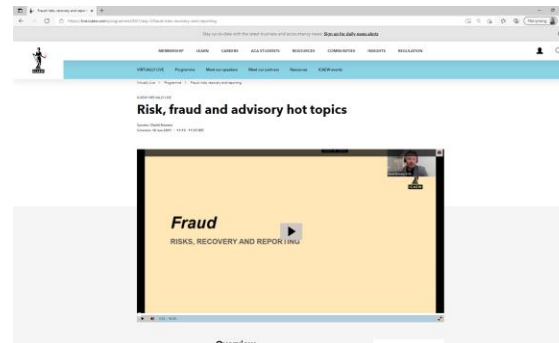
Stay up-to-date with the latest business and accountancy news: Sign up for daily newsalerts

MEMBERSHIP LEARN CAREERS ACA STUDENTS RESOURCES COMMUNITIES INSIGHTS REGULATION

VIRTUALLY LIVE Programme Meet our speakers Meet our partners Resources ICAEW events

Risk, fraud and advisory hot topics

Fraud

RISKS, RECOVERY AND REPORTING

Overview